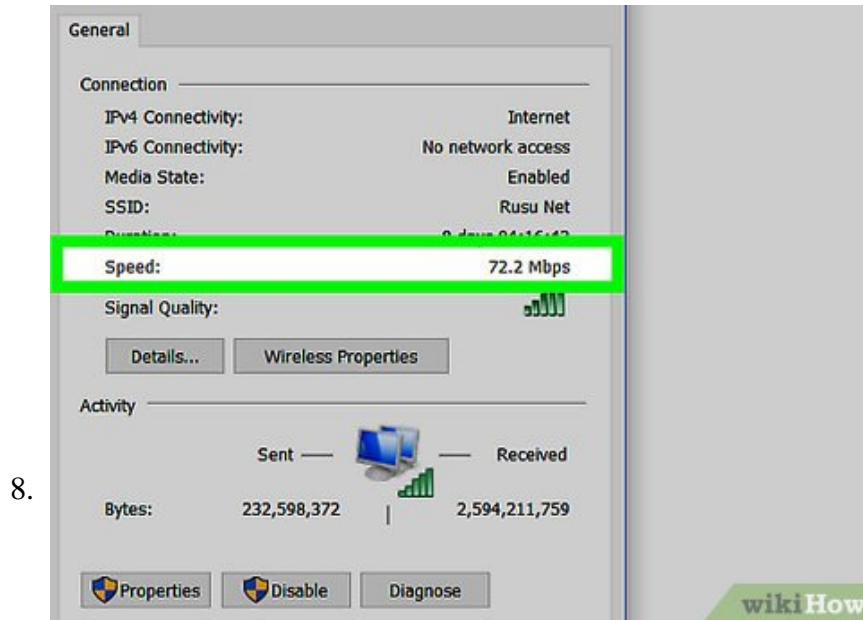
General

Connection

IPv4 Connectivity: Internet

IPv6 Connectivity: No network access

Media State: Enabled

SSID: Rusu Net

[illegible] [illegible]

Speed: 72.2 Mbps

Signal Quality:

Details...

Wireless Properties

Activity

Sent — — Received

8.

Bytes: 232,598,372 | 2,594,211,759

Properties

Disable

Diagnose

wikiHow